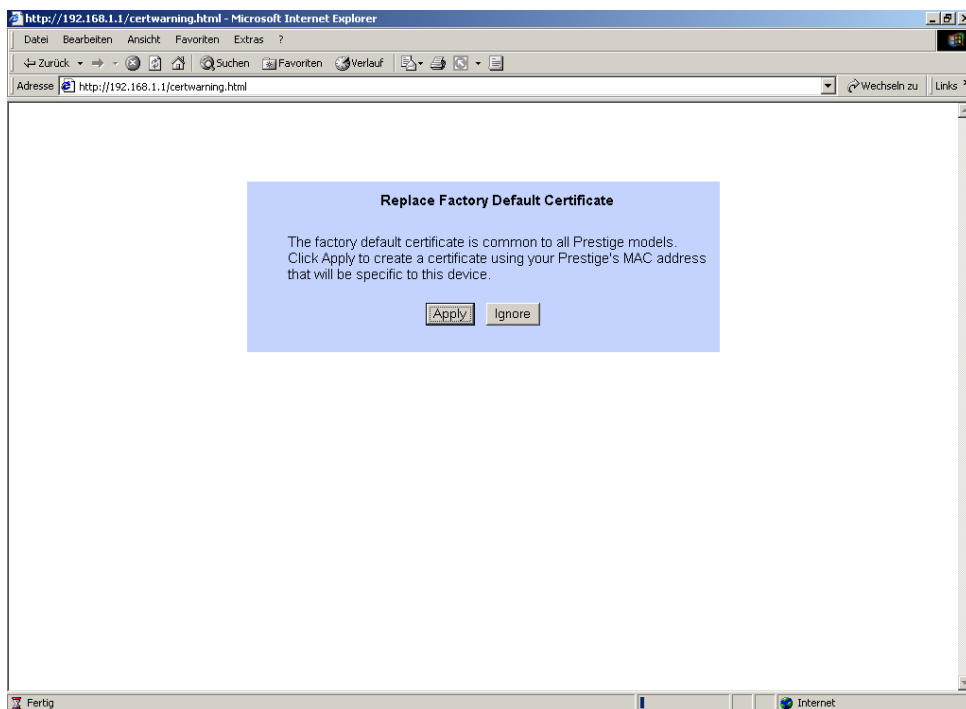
http://192.168.1.1/certwarning.html - Microsoft Internet Explorer

Datei Bearbeiten Ansicht Favoriten Extras ?

Zurück Suchen Favoriten Verlauf

Adresse http://192.168.1.1/certwarning.html

Wechseln zu Links

Replace Factory Default Certificate

The factory default certificate is common to all Prestige models. Click Apply to create a certificate using your Prestige's MAC address that will be specific to this device.

Apply Ignore

Fertig

Internet